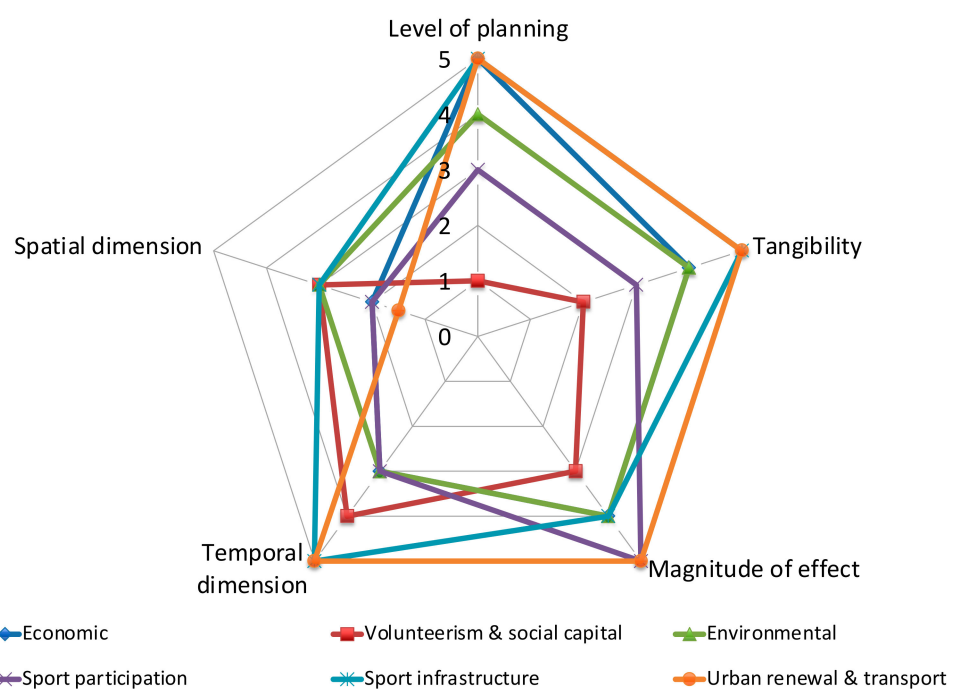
Level of planning

5
4
3
2
1
0

Tangibility

Magnitude of effect

Temporal dimension

Spatial dimension

Economic
Volunteerism & social capital
Environmental
Sport participation
Sport infrastructure
Urban renewal & transport